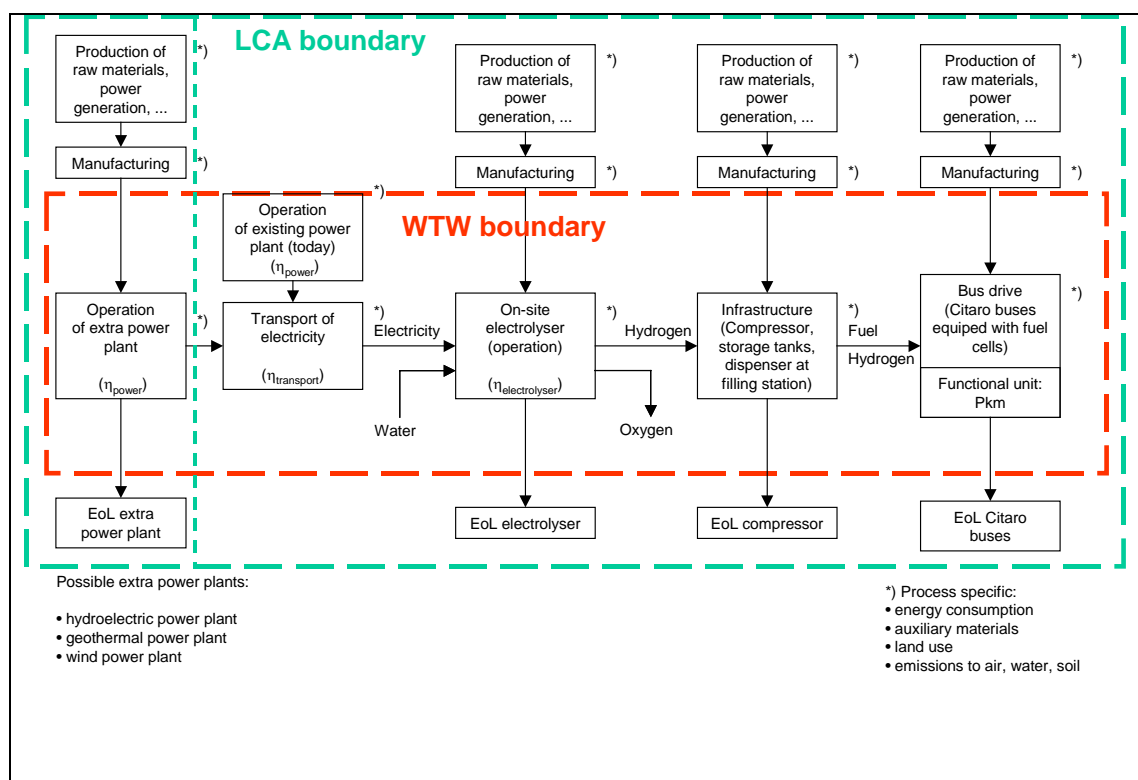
Production of raw materials, power generation, ... *)

LCA boundary

Production of raw materials, power generation, ... *)

Production of raw materials, power generation, ... *)

Production of raw materials, power generation, ... *)

Manufacturing *)

Manufacturing *)

Manufacturing *)

Manufacturing *)

*)

Operation of existing power plant (today) ($\eta_{power}$)

WTW boundary

Operation of extra power plant ($\eta_{power}$) *)

Transport of electricity ($\eta_{transport}$)

*) Electricity

On-site electrolyser (operation) ($\eta_{electrolyser}$)

*) Hydrogen

Infrastructure (Compressor, storage tanks, dispenser at filling station)

*) Fuel Hydrogen

Bus drive (Citaro buses equiped with fuel cells) *)

Functional unit: Pkm

Water

Oxygen

EoL extra power plant

EoL electrolyser

EoL compressor

EoL Citaro buses

Possible extra power plants:

• hydroelectric power plant
• geothermal power plant
• wind power plant

*) Process specific:
• energy consumption
• auxiliary materials
• land use
• emissions to air, water, soil